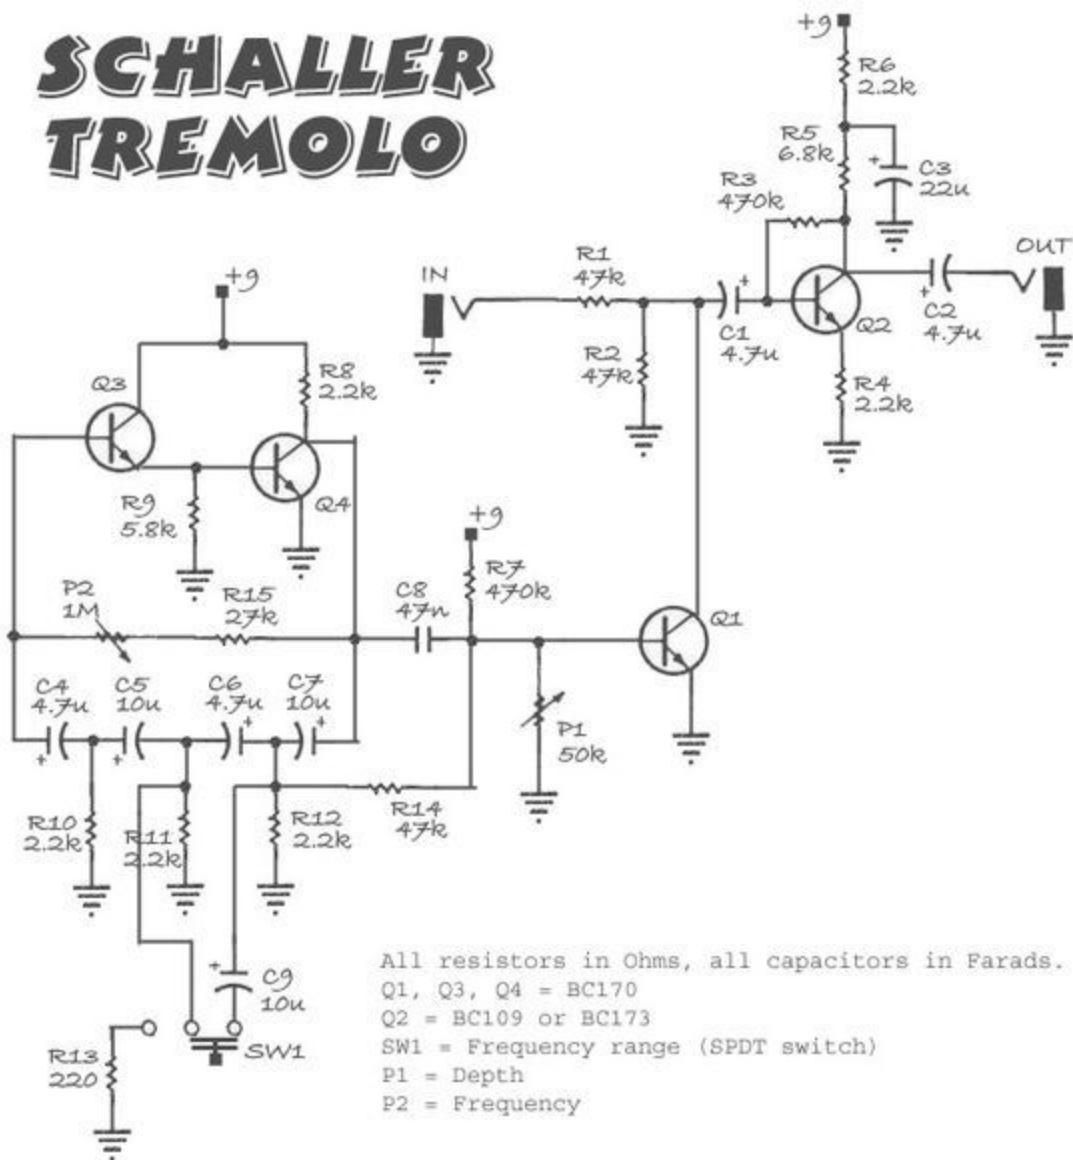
SCHALLER TREMOLO

+9
R6
2.2k
R5
6.8k
C3
22u
R3
470k
OUT
IN
R1
47k
C1
4.7u
Q2
C2
4.7u
R2
47k
R4
2.2k
+9
Q3
R8
2.2k
Q4
R9
5.8k
+9
R7
470k
P2
1M
R15
27k
C8
47n
Q1
C4
4.7u
C5
10u
C6
4.7u
C7
10u
P1
50k
R10
2.2k
R11
2.2k
R12
2.2k
R14
47k
C9
10u
R13
220
SW1

All resistors in Ohms, all capacitors in Farads.
Q1, Q3, Q4 = BC170
Q2 = BC109 or BC173
SW1 = Frequency range (SPDT switch)
P1 = Depth
P2 = Frequency